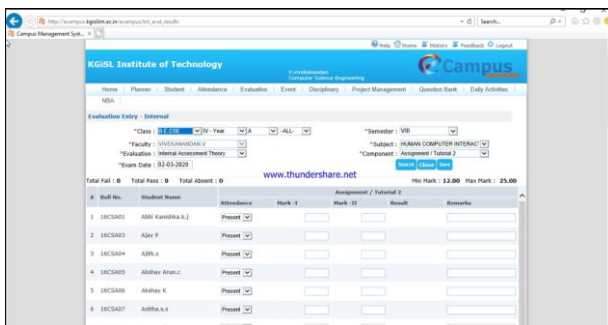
http://ecampus.kgisliim.ac.in/ecampus/lnr_eval_results

Search...

Campus Management Syst... ×

Help Home History Feedback Logout

KGiSL Institute of Technology

V.vivekanandan
Computer Science Engineering

Campus

Home | Planner | Student | Attendance | Evaluation | Event | Disciplinary | Project Management | Question Bank | Daily Activities

NBA

Evaluation Entry - Internal

*Class : B.E CSE | IV - Year | A | -ALL-

*Semester : VIII

*Faculty : VIVEKANANDAN V

*Subject : HUMAN COMPUTER INTERAC

*Evaluation : Internal Assessment Theory

*Component : Assignment / Tutorial 2

*Exam Date : 02-03-2020

Search | Close | Save

www.thundershare.net

Total Fail : 0 Total Pass : 0 Total Absent : 0

Min Mark : 12.00 Max Mark : 25.00

Assignment / Tutorial 2

| # | Roll No. | Student Name | Attendance | Mark - I | Mark - II | Result | Remarks |
|---|---|---|---|---|---|---|---|
| 1 | 16CSA01 | Abhi Kanishka.b.j | Present | | | | |
| 2 | 16CSA03 | Ajay P | Present | | | | |
| 3 | 16CSA04 | Ajith.s | Present | | | | |
| 4 | 16CSA05 | Akshay Arun.c | Present | | | | |
| 5 | 16CSA06 | Akshay K | Present | | | | |
| 6 | 16CSA07 | Anitha.s.s | Present | | | | |